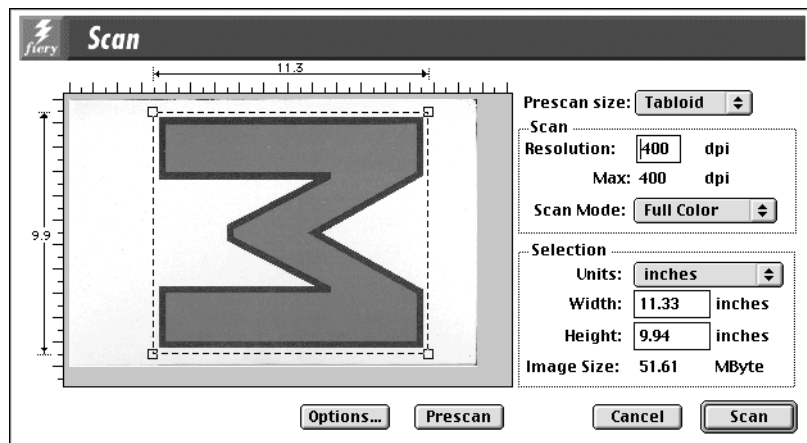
fiery Scan

11.3

9.9

Prescan size: Tabloid

Scan

Resolution: 400 dpi

Max: 400 dpi

Scan Mode: Full Color

Selection

Units: inches

Width: 11.33 inches

Height: 9.94 inches

Image Size: 51.61 MByte

Options... Prescan Cancel Scan